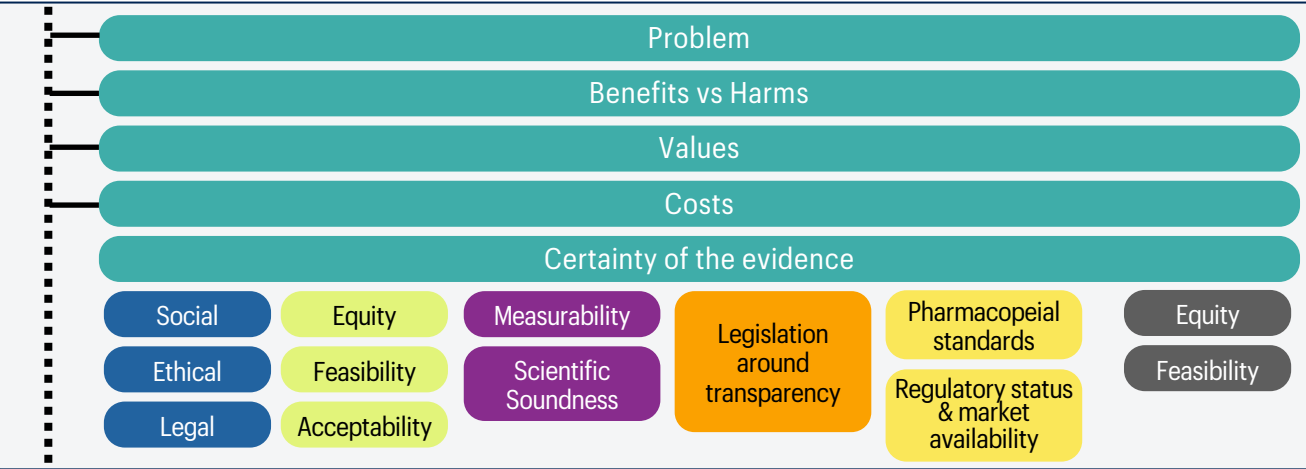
Problem

Benefits vs Harms

Values

Costs

Certainty of the evidence

Social

Ethical

Legal

Equity

Feasibility

Acceptability

Measurability

Scientific Soundness

Legislation around transparency

Pharmacopeial standards

Regulatory status & market availability

Equity

Feasibility